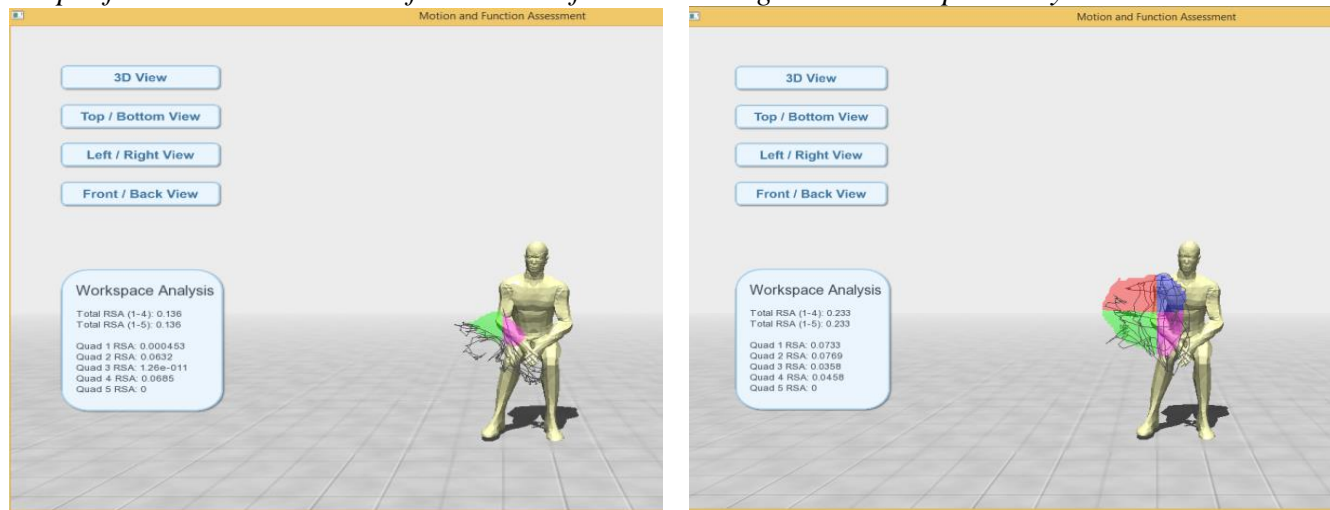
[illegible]

Motion and Function Assessment

3D View

Top / Bottom View

Left / Right View

Front / Back View

Workspace Analysis

Total RSA (1-4): 0.136
Total RSA (1-5): 0.136

Quad 1 RSA: 0.000453
Quad 2 RSA: 0.0632
Quad 3 RSA: 1.26e-011
Quad 4 RSA: 0.0685
Quad 5 RSA: 0

Motion and Function Assessment

3D View

Top / Bottom View

Left / Right View

Front / Back View

Workspace Analysis

Total RSA (1-4): 0.233
Total RSA (1-5): 0.233

Quad 1 RSA: 0.0733
Quad 2 RSA: 0.0769
Quad 3 RSA: 0.0358
Quad 4 RSA: 0.0458
Quad 5 RSA: 0